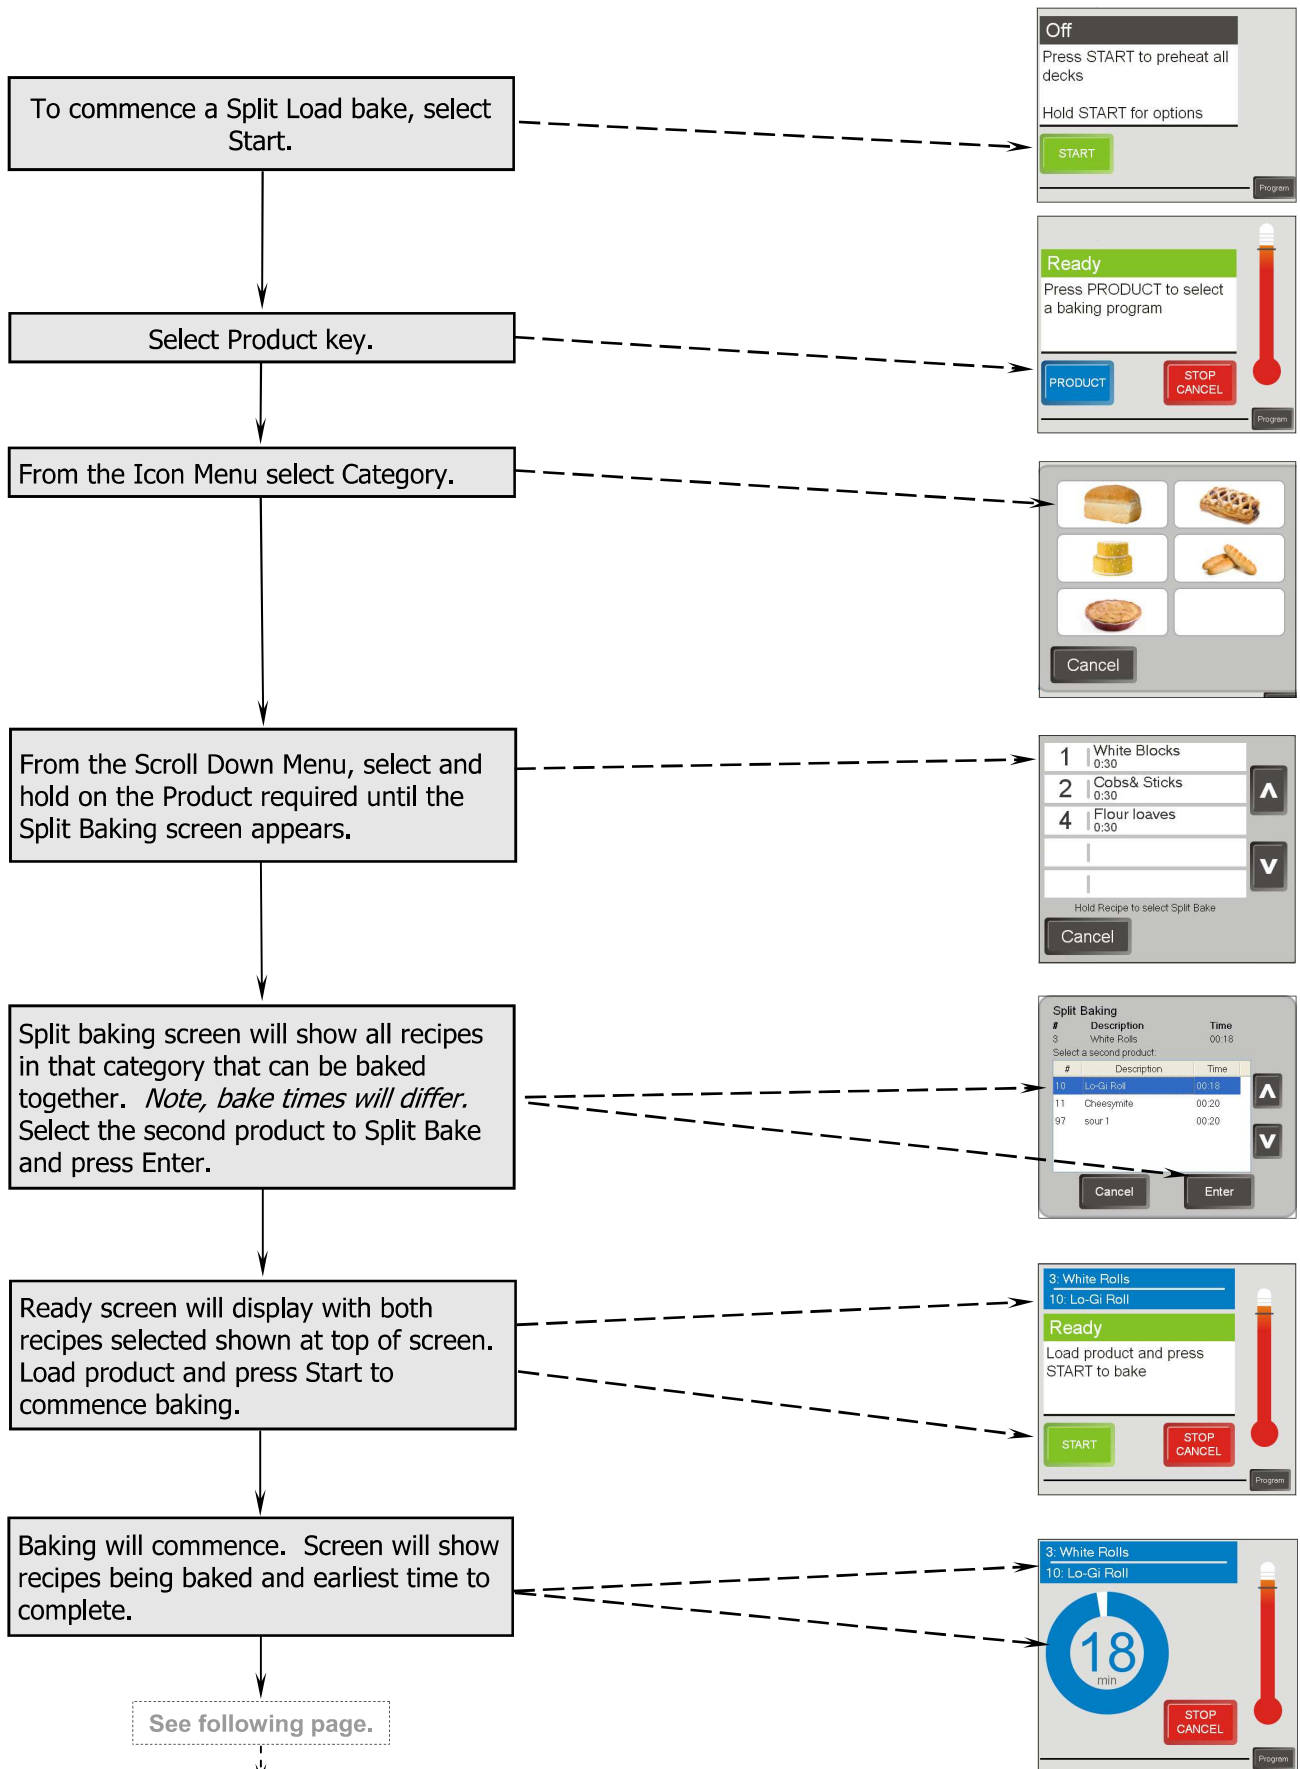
To commence a Split Load bake, select Start.

Off
Press START to preheat all decks

Hold START for options

START

Program

Select Product key.

Ready
Press PRODUCT to select a baking program

PRODUCT

STOP CANCEL

Program

From the Icon Menu select Category.

Cancel

From the Scroll Down Menu, select and hold on the Product required until the Split Baking screen appears.

1 White Blocks 0:30
2 Cobs& Sticks 0:30
4 Flour loaves 0:30

Hold Recipe to select Split Bake

Cancel

Split baking screen will show all recipes in that category that can be baked together. *Note, bake times will differ.* Select the second product to Split Bake and press Enter.

Split Baking

| # | Description | Time |
|---|---|---|
| 3 | White Rolls | 00:18 |

Select a second product:

| # | Description | Time |
|---|---|---|
| 10 | Lo-Gi Roll | 00:18 |
| 11 | Cheesymite | 00:20 |
| 97 | sour 1 | 00:20 |

Cancel

Enter

Ready screen will display with both recipes selected shown at top of screen. Load product and press Start to commence baking.

3: White Rolls
10: Lo-Gi Roll
Ready
Load product and press START to bake

START

STOP CANCEL

Program

Baking will commence. Screen will show recipes being baked and earliest time to complete.

3: White Rolls
10: Lo-Gi Roll

18
min

STOP CANCEL

Program

See following page.